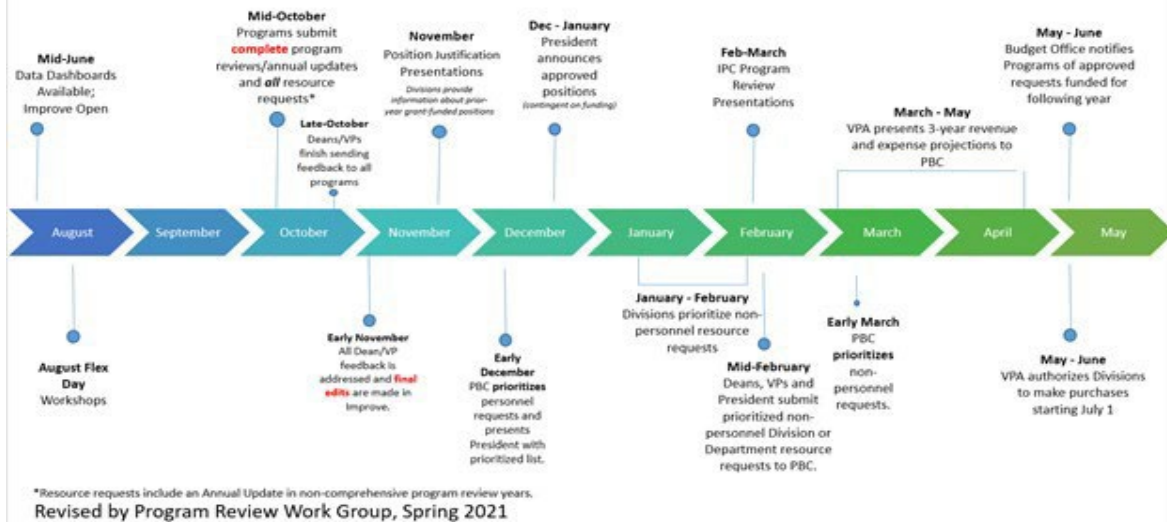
Mid-June
Data Dashboards Available; Improve Open

Mid-October
Programs submit **complete** program reviews/annual updates and *all* resource requests*

Late-October
Deans/VPs finish sending feedback to all programs

November
Position Justification Presentations
Divisions provide information about prior-year grant-funded positions

Dec - January
President announces approved positions
(contingent on funding)

Feb-March
IPC Program Review Presentations

March - May
VPA presents 3-year revenue and expense projections to PBC

May - June
Budget Office notifies Programs of approved requests funded for following year

August | September | October | November | December | January | February | March | April | May

August Flex Day
Workshops

Early November
All Dean/VP feedback is addressed and **final edits** are made in Improve.

Early December
PBC **prioritizes** personnel requests and presents President with prioritized list.

January - February
Divisions prioritize non-personnel resource requests

Mid-February
Deans, VPs and President submit prioritized non-personnel Division or Department resource requests to PBC.

Early March
PBC **prioritizes** non-personnel requests.

May - June
VPA authorizes Divisions to make purchases starting July 1

*Resource requests include an Annual Update in non-comprehensive program review years.
Revised by Program Review Work Group, Spring 2021